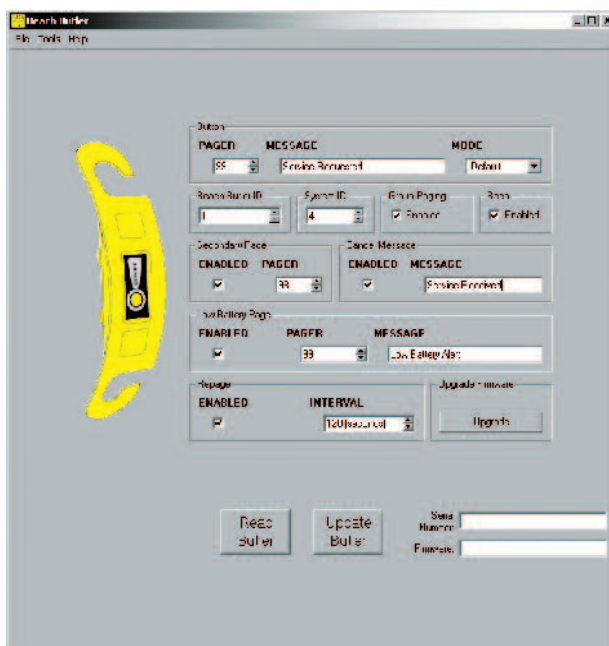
Reach Butler

File Tools Help

Button
PAGER MESSAGE MODE
99 Service Requested Default

Button ID | System ID | Group Paging | Beep
1 | 4 | Enabled | Enabled

Secondary Page
ENABLED PAGER
33

Cancel Message
ENABLED MESSAGE
Service Received

Low Battery Page
ENABLED PAGER MESSAGE
33 Low Battery Alert

Repage
ENABLED INTERVAL
120 (seconds)

Upgrade Firmware
Upgrade

Read Butler

Update Butler

Serial Number

Firmware